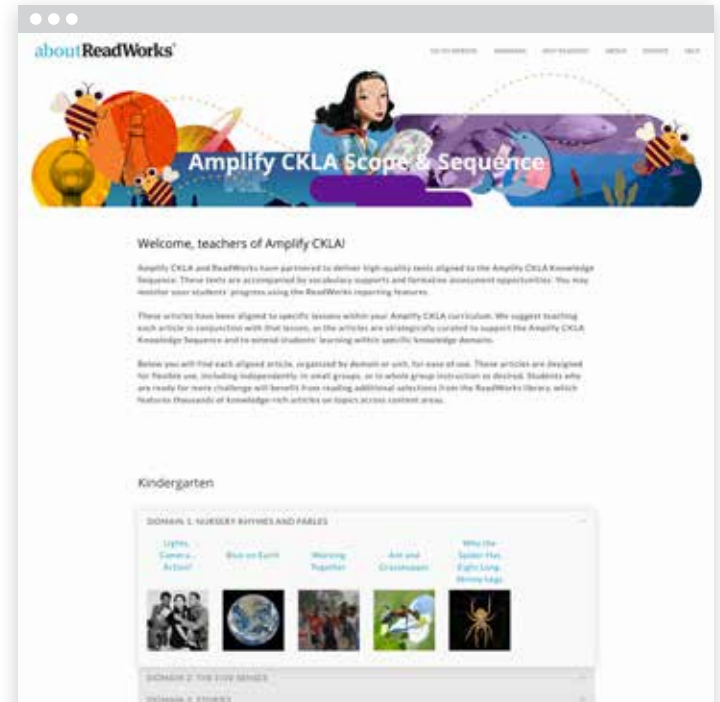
aboutReadWorks

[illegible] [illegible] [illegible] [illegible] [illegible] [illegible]

Amplify CKLA Scope & Sequence

Welcome, teachers of Amplify CKLA!

Amplify CKLA and ReadWorks have partnered to deliver high-quality texts aligned to the Amplify CKLA Knowledge Sequence. These texts are accompanied by vocabulary supports and formative assessment opportunities. You may monitor your students' progress using the ReadWorks reporting features.

These articles have been aligned to specific lessons within your Amplify CKLA curriculum. We suggest teaching each article in conjunction with that lesson, as the articles are strategically curated to support the Amplify CKLA Knowledge Sequence and to extend students' learning within specific knowledge domains.

Below you will find each aligned article, organized by domain or unit, for ease of use. These articles are designed for flexible use, including independently, in small groups, or in whole group instruction as desired. Students who are ready for more challenge will benefit from reading additional selections from the ReadWorks library, which features thousands of knowledge-rich articles on topics across content areas.

Kindergarten

DOMAIN 1: NURSERY RHYMES AND FABLES

Lights, Camera... Action!

Blue on Earth

Working Together

Ant and Grasshopper

Why the Spider Has Eight Long, Skinny Legs

DOMAIN 2: THE FIVE SENSES

DOMAIN 3: STORIES